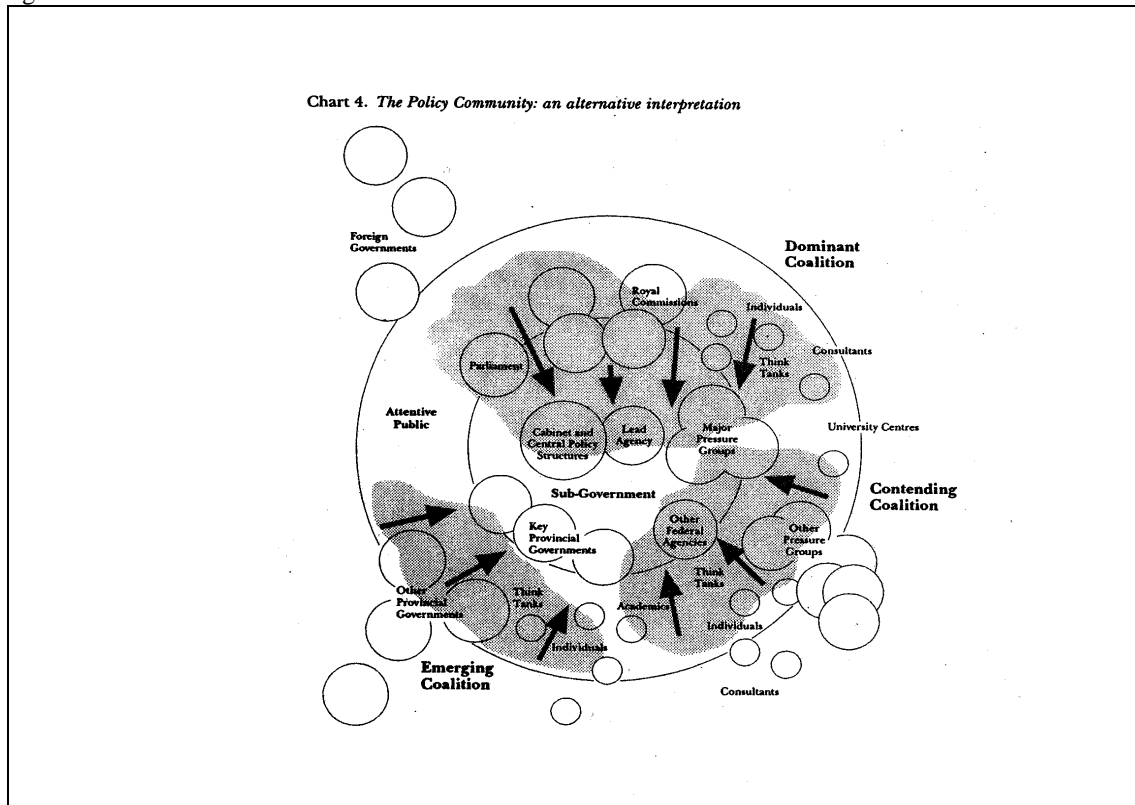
Chart 4. *The Policy Community: an alternative interpretation*

Foreign Governments

Dominant Coalition

Royal Commissions

Individuals

Parliament

Think Tanks

Consultants

Attentive Public

Cabinet and Central Policy Structures

Lead Agency

Major Pressure Groups

University Centres

Sub-Government

Contending Coalition

Key Provincial Governments

Other Federal Agencies

Other Pressure Groups

Other Provincial Governments

Think Tanks

Think Tanks

Academics

Individuals

Individuals

Emerging Coalition

Consultants